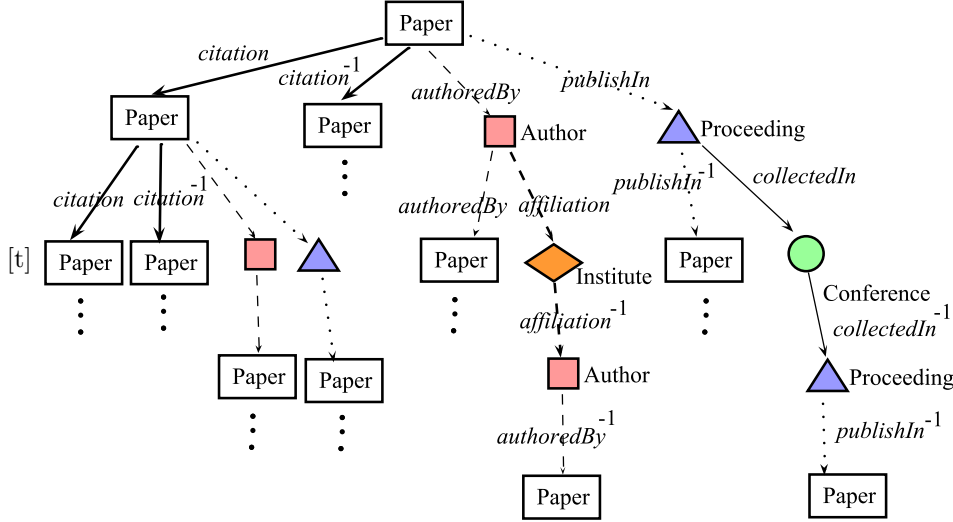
Paper

citation

$citation^{-1}$

authoredBy

publishIn

Paper

Paper

Author

Proceeding

citation

$citation^{-1}$

authoredBy

affiliation

$publishIn^{-1}$

collectedIn

[t]

Paper

Paper

Paper

Institute

Paper

Conference

$collectedIn^{-1}$

$affiliation^{-1}$

Paper

Paper

Author

Proceeding

$authoredBy^{-1}$

$publishIn^{-1}$

Paper

Paper